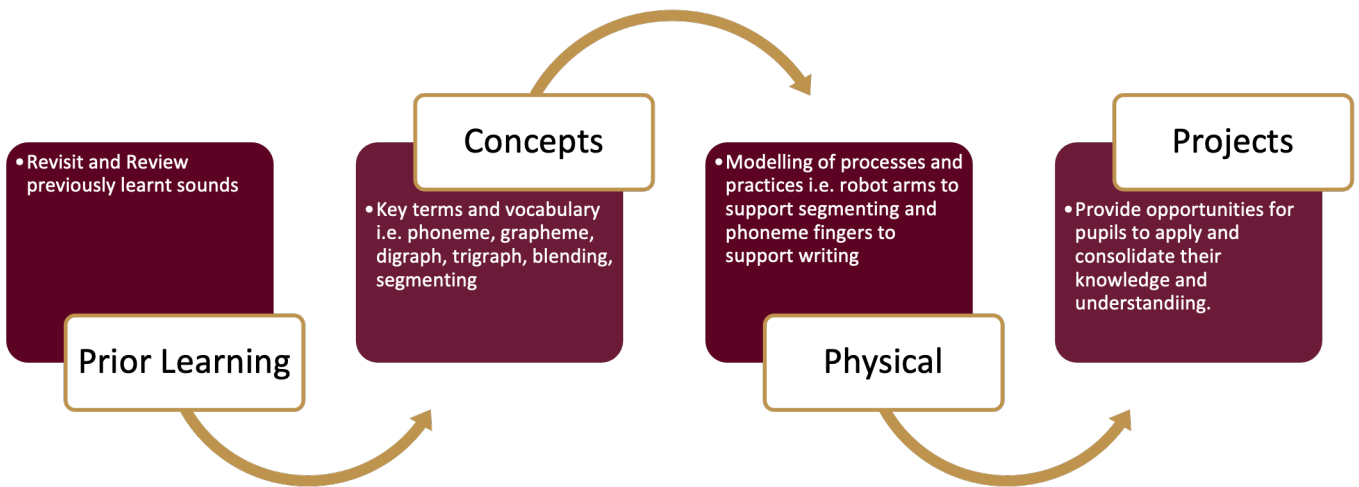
• Revisit and Review previously learnt sounds

Prior Learning

Concepts

• Key terms and vocabulary i.e. phoneme, grapheme, digraph, trigraph, blending, segmenting

• Modelling of processes and practices i.e. robot arms to support segmenting and phoneme fingers to support writing

Physical

Projects

• Provide opportunities for pupils to apply and consolidate their knowledge and understandiing.